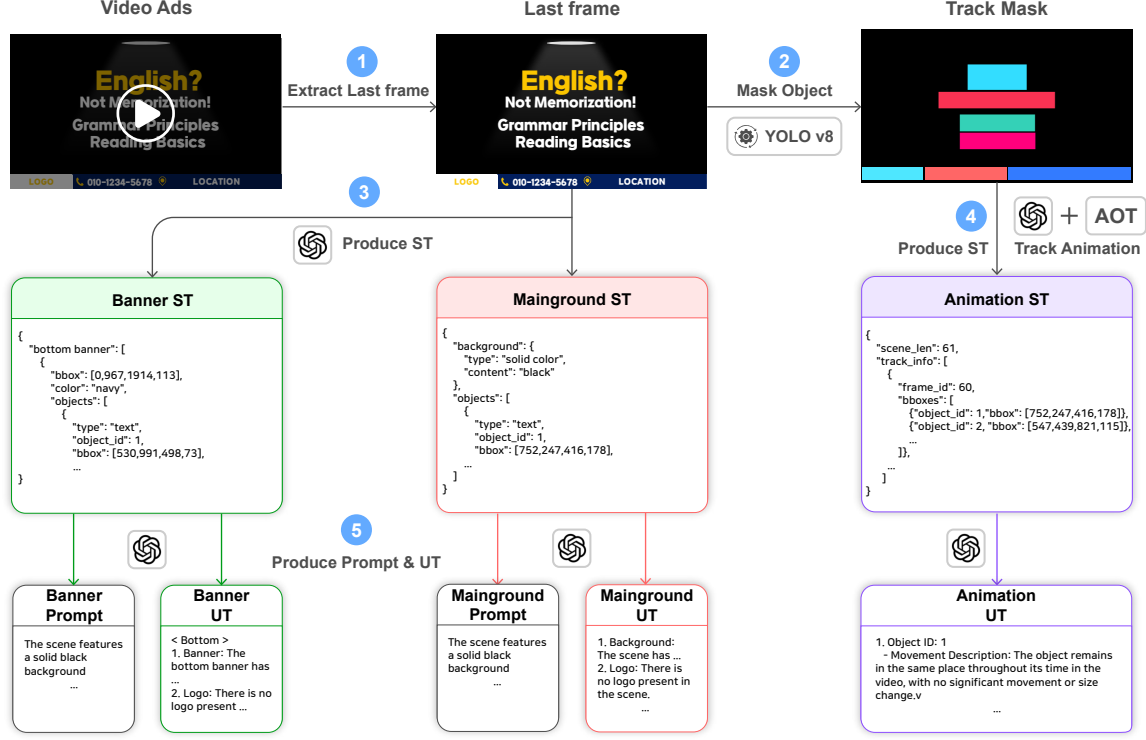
Video Ads

English?
Not Memorization!
Grammar Principles
Reading Basics

LOGO 010-1234-5678 LOCATION

1
Extract Last frame

Last frame

English?
Not Memorization!
Grammar Principles
Reading Basics

LOGO 010-1234-5678 LOCATION

2
Mask Object

YOLO v8

Track Mask

3
Produce ST

4
Produce ST

AOT
Track Animation

Banner ST

{
"bottom banner": [
{
"bbox": [0,967,1914,113],
"color": "navy",
"objects": [
{
"type": "text",
"object_id": 1,
"bbox": [530,991,498,73],
...
}

Mainground ST

{
"background": {
"type": "solid color",
"content": "black"
},
"objects": [
{
"type": "text",
"object_id": 1,
"bbox": [752,247,416,178],
...
]
}

Animation ST

{
"scene_len": 61,
"track_info": [
{
"frame_id": 60,
"bboxes": [
{"object_id": 1,"bbox": [752,247,416,178]},
{"object_id": 2, "bbox": [547,439,821,115]},
...
]},
...
]
}

5
Produce Prompt & UT

Banner Prompt

The scene features a solid black background
...

Banner UT

< Bottom >
1. Banner: The bottom banner has ...
2. Logo: There is no logo present ...

Mainground Prompt

The scene features a solid black background
...

Mainground UT

1. Background: The scene has ...
2. Logo: There is no logo present in the scene.
...

Animation UT

1. Object ID: 1
- Movement Description: The object remains in the same place throughout its time in the video, with no significant movement or size change.v
...